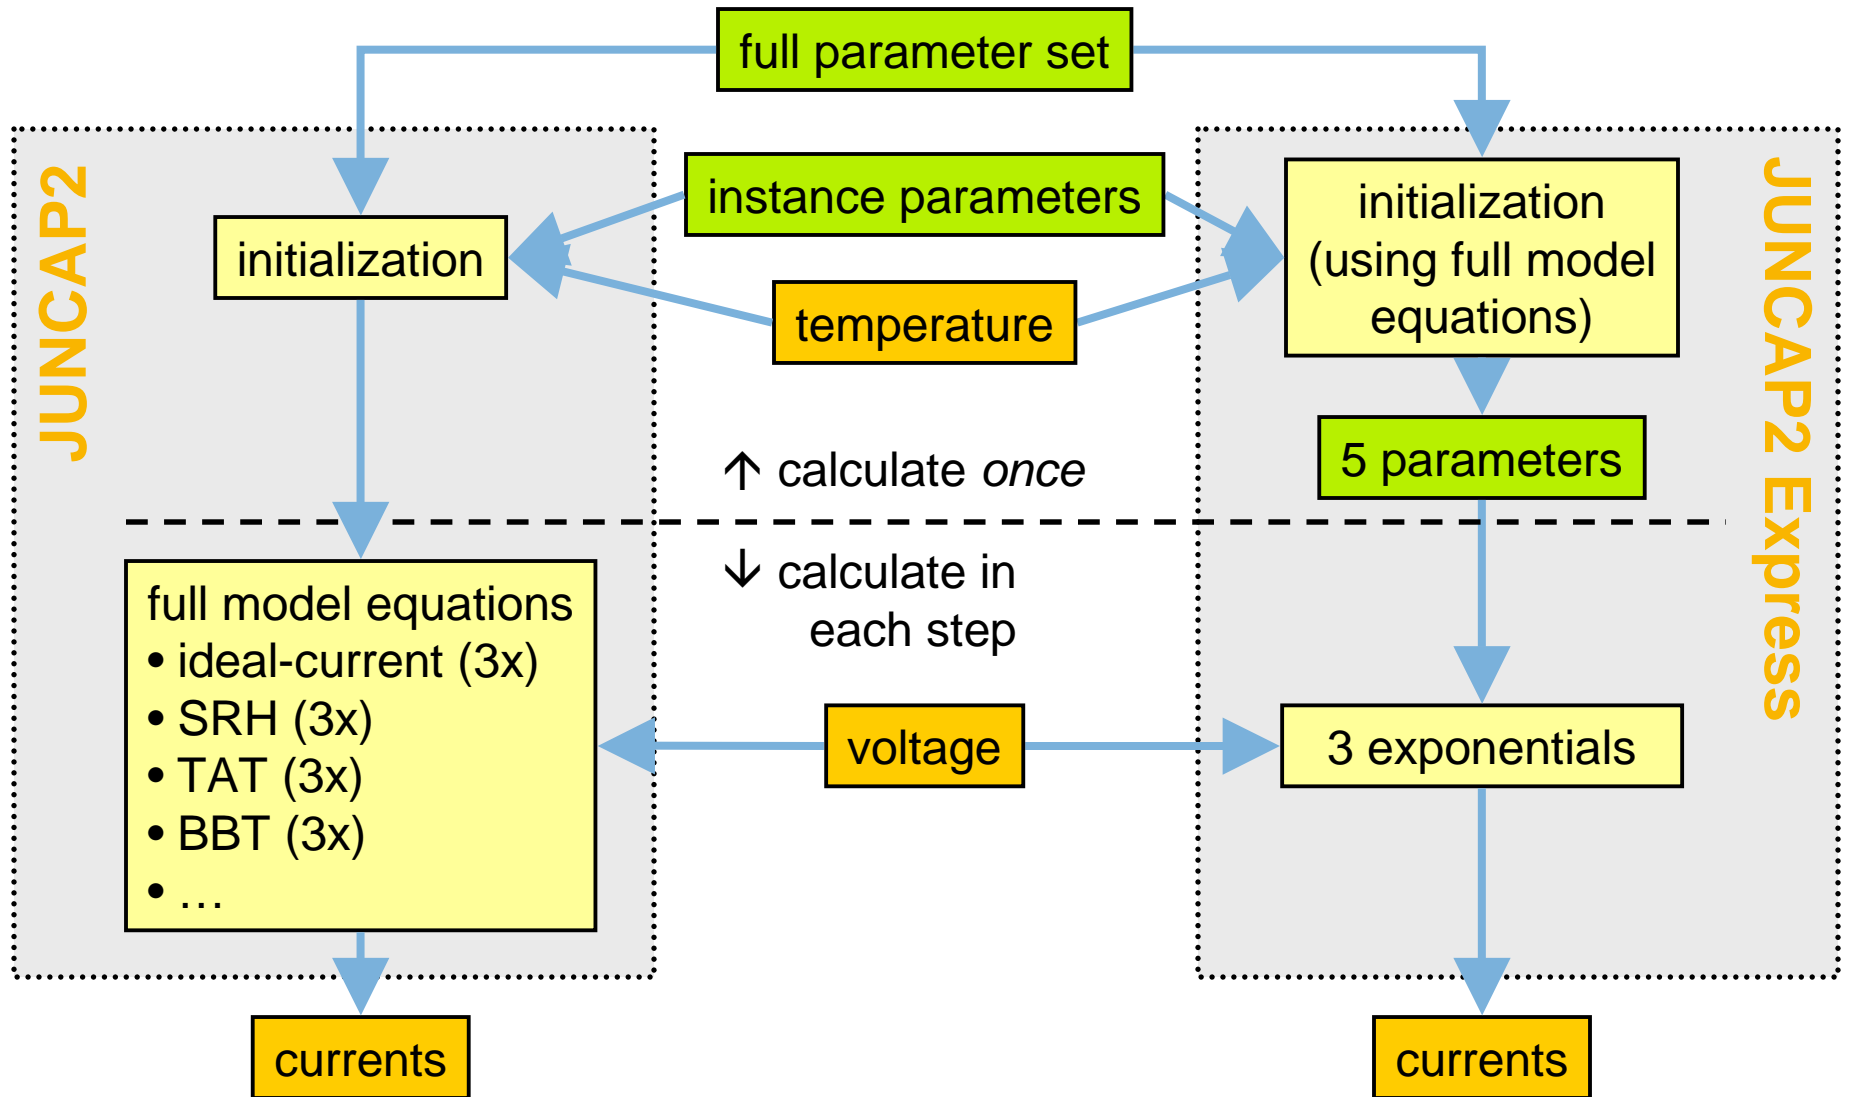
full parameter set

JUNCAP2

instance parameters

initialization

temperature

initialization (using full model equations)

JUNCAP2 Express

5 parameters

↑ calculate *once*

↓ calculate in each step

full model equations
• ideal-current (3x)
• SRH (3x)
• TAT (3x)
• BBT (3x)
• …

voltage

3 exponentials

currents

currents